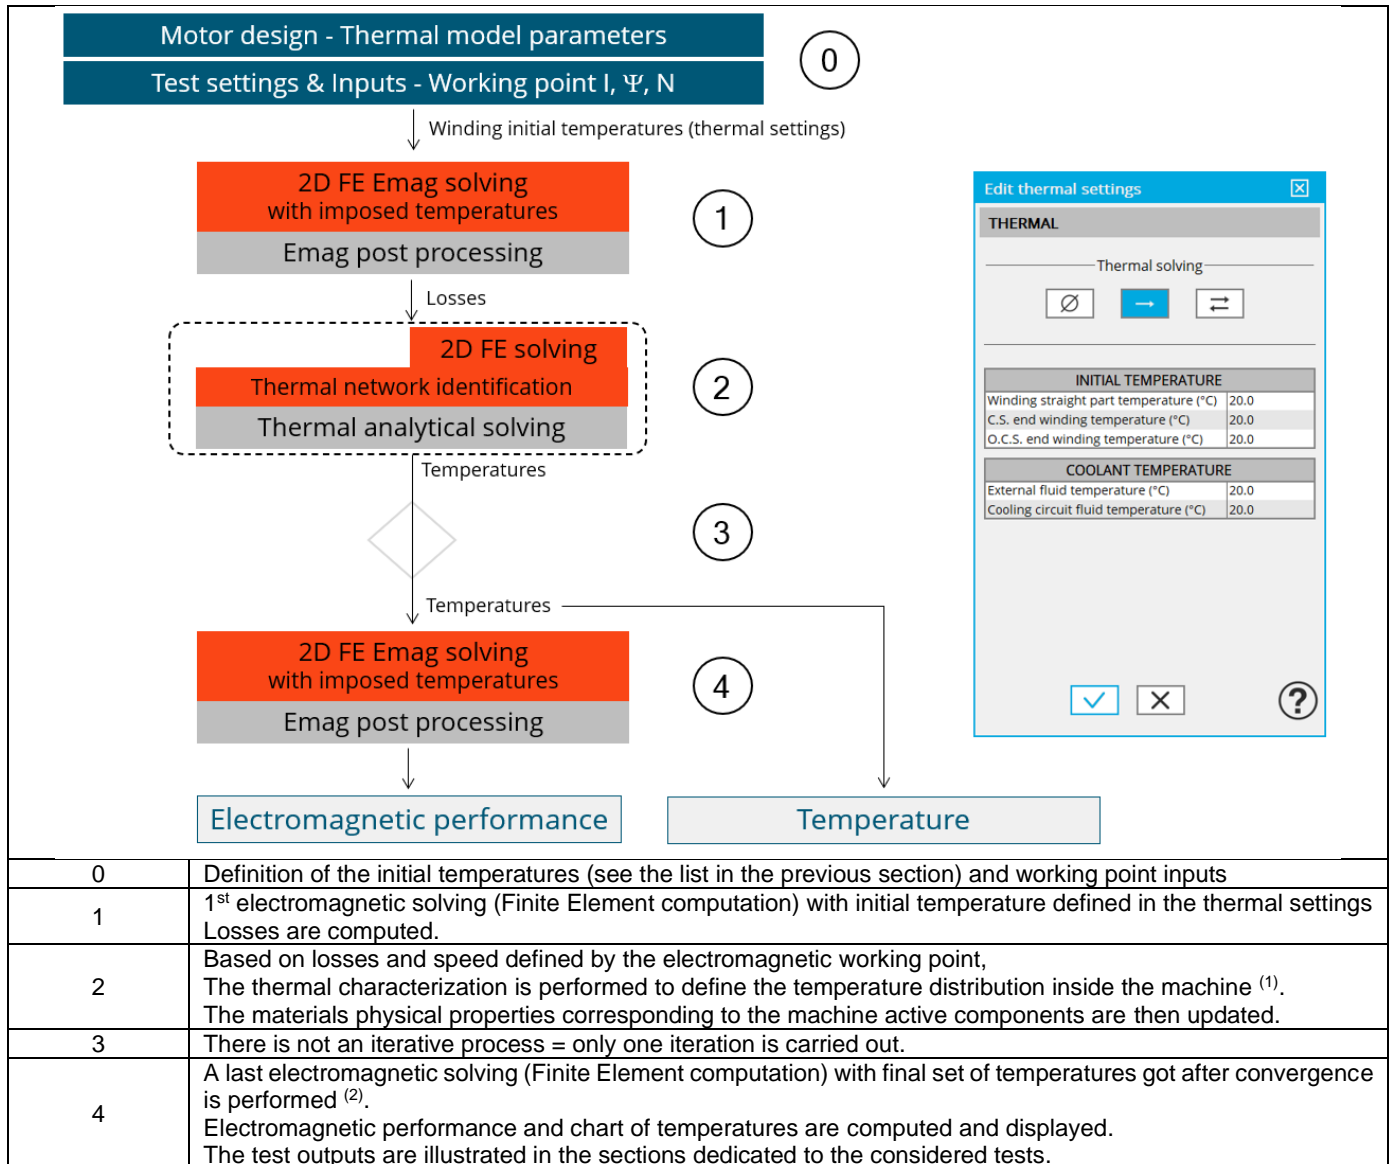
Motor design - Thermal model parameters

Test settings & Inputs - Working point I, Ψ, N

0

Winding initial temperatures (thermal settings)

2D FE Emag solving
with imposed temperatures

Emag post processing

1

Losses

2D FE solving

Thermal network identification

Thermal analytical solving

2

Temperatures

3

Temperatures

2D FE Emag solving
with imposed temperatures

Emag post processing

4

Electromagnetic performance

Temperature

Edit thermal settings

THERMAL

Thermal solving

| INITIAL TEMPERATURE | |
|---|---|
| Winding straight part temperature (°C) | 20.0 |
| C.S. end winding temperature (°C) | 20.0 |
| O.C.S. end winding temperature (°C) | 20.0 |

| COOLANT TEMPERATURE | |
|---|---|
| External fluid temperature (°C) | 20.0 |
| Cooling circuit fluid temperature (°C) | 20.0 |

| | |
|---|---|
| 0 | Definition of the initial temperatures (see the list in the previous section) and working point inputs |
| 1 | 1$^{st}$ electromagnetic solving (Finite Element computation) with initial temperature defined in the thermal settings Losses are computed. |
| 2 | Based on losses and speed defined by the electromagnetic working point, The thermal characterization is performed to define the temperature distribution inside the machine $^{(1)}$. The materials physical properties corresponding to the machine active components are then updated. |
| 3 | There is not an iterative process = only one iteration is carried out. |
| 4 | A last electromagnetic solving (Finite Element computation) with final set of temperatures got after convergence is performed $^{(2)}$. Electromagnetic performance and chart of temperatures are computed and displayed. The test outputs are illustrated in the sections dedicated to the considered tests. |